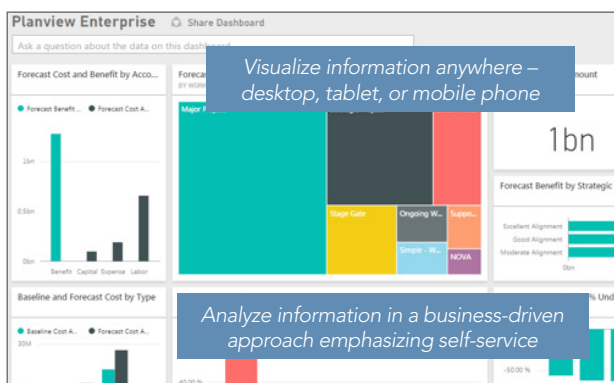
Planview Enterprise

Share Dashboard

Ask a question about the data on this dashboard

Forecast Cost and Benefit by Acco...

Forecast Benefit ... Forecast Cost A...

1bn

0.5bn

0bn

Benefit Capital Expense Labor

Forecast

BY WORK

Major P

Visualize information anywhere – desktop, tablet, or mobile phone

Stage Gate

Ongoing W...

Suppo...

Simple - W...

NOVA

mount

1bn

Forecast Benefit by Strategic

Excellent Alignment

Good Alignment

Moderate Alignment

0bn

Baseline and Forecast Cost by Type

Baseline Cost A... Forecast Cost A...

30M

Analyze information in a business-driven approach emphasizing self-service

-60.00 %

-50.00 %

%